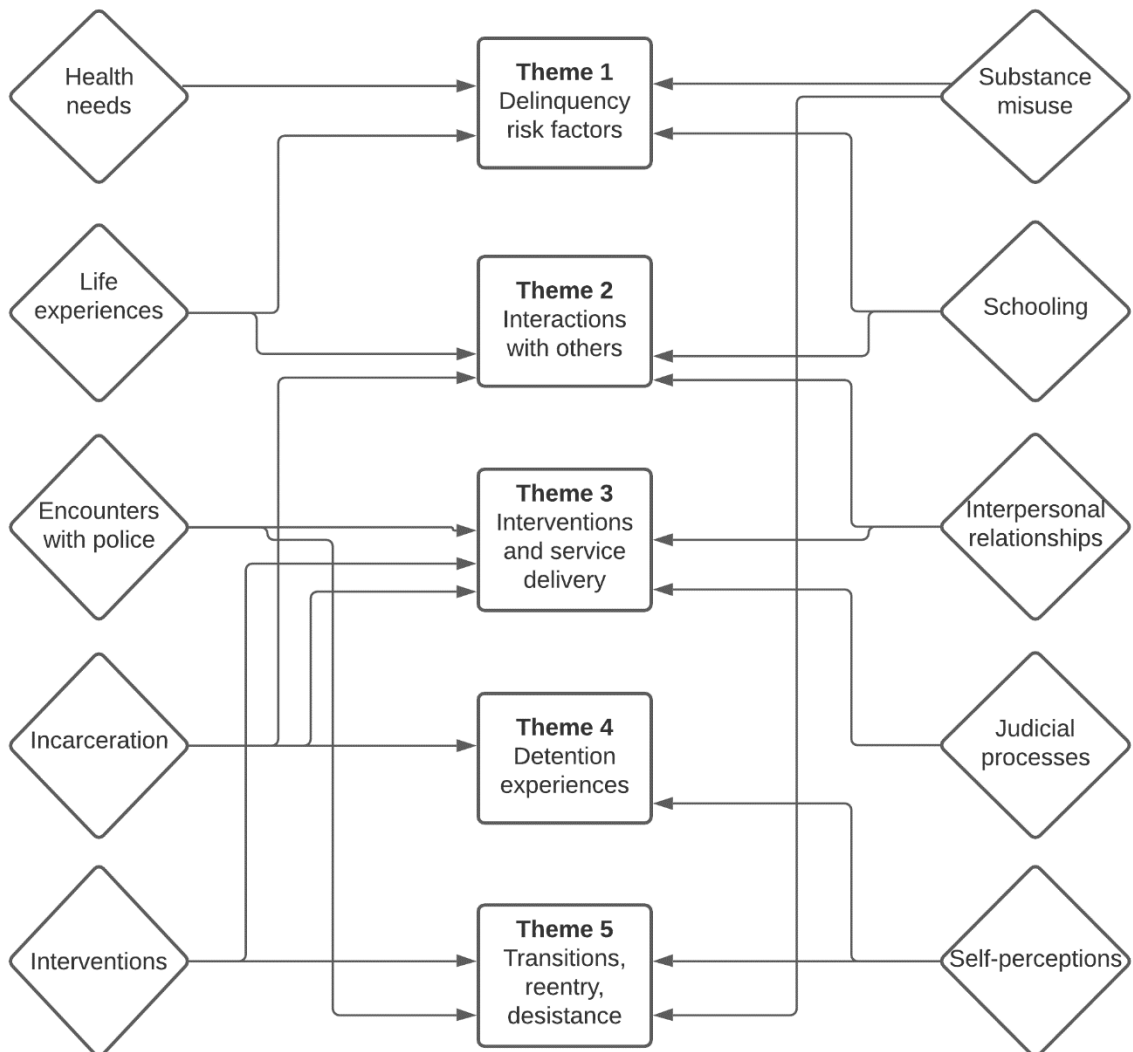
Health needs

Theme 1
Delinquency risk factors

Substance misuse

Life experiences

Theme 2
Interactions with others

Schooling

Encounters with police

Theme 3
Interventions and service delivery

Interpersonal relationships

Incarceration

Theme 4
Detention experiences

Judicial processes

Interventions

Theme 5
Transitions, reentry, desistance

Self-perceptions